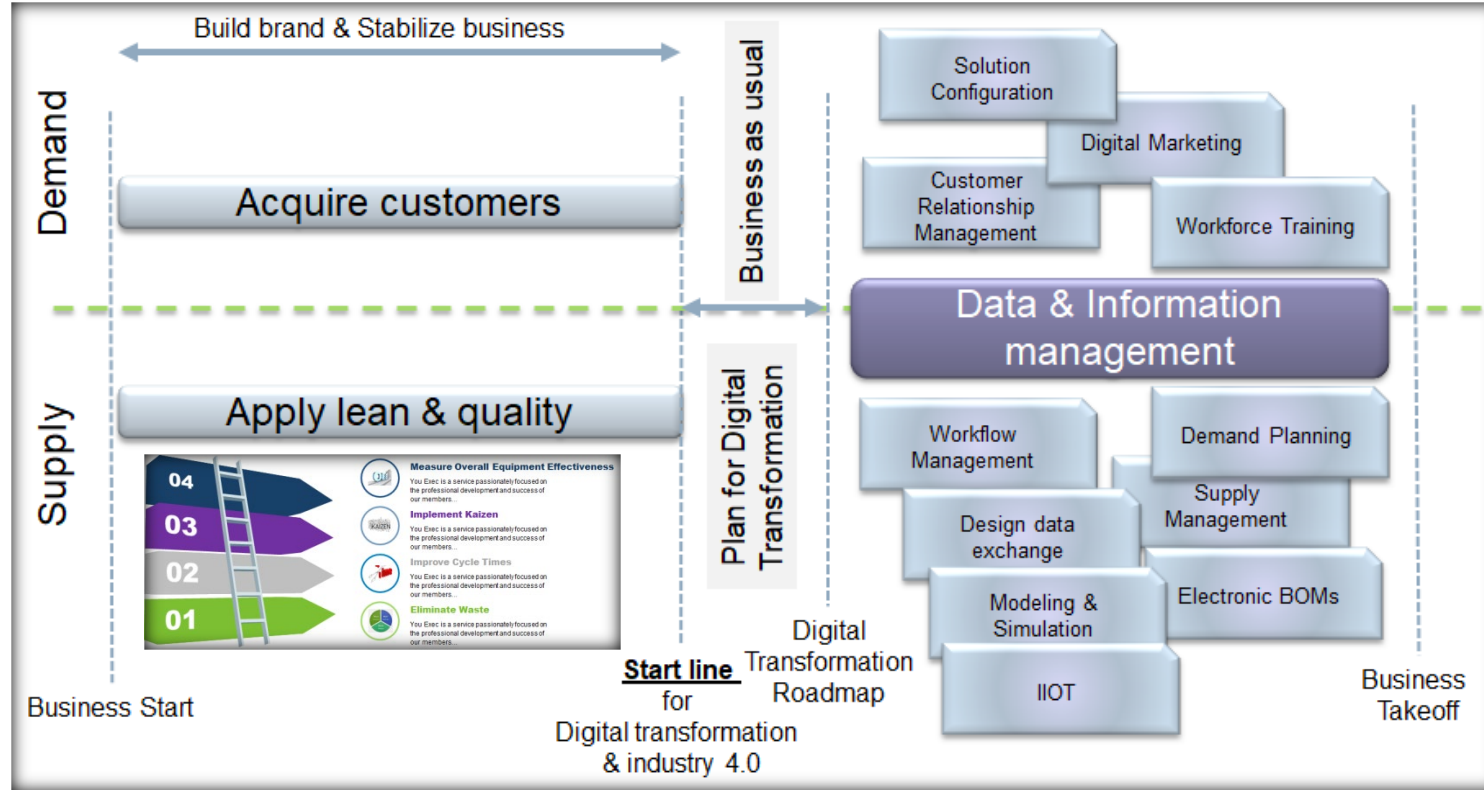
Build brand & Stabilize business

Demand

Acquire customers

Supply

Apply lean & quality

04
03
02
01

Measure Overall Equipment Effectiveness
You Exec is a service passionately focused on the professional development and success of our members...

Implement Kaizen
You Exec is a service passionately focused on the professional development and success of our members...

Improve Cycle Times
You Exec is a service passionately focused on the professional development and success of our members...

Eliminate Waste
You Exec is a service passionately focused on the professional development and success of our members...

Business Start

Business as usual

Plan for Digital Transformation

Start line for Digital transformation & industry 4.0

Digital Transformation Roadmap

Solution Configuration

Digital Marketing

Customer Relationship Management

Workforce Training

Data & Information management

Workflow Management

Demand Planning

Supply Management

Design data exchange

Electronic BOMs

Modeling & Simulation

IIOT

Business Takeoff